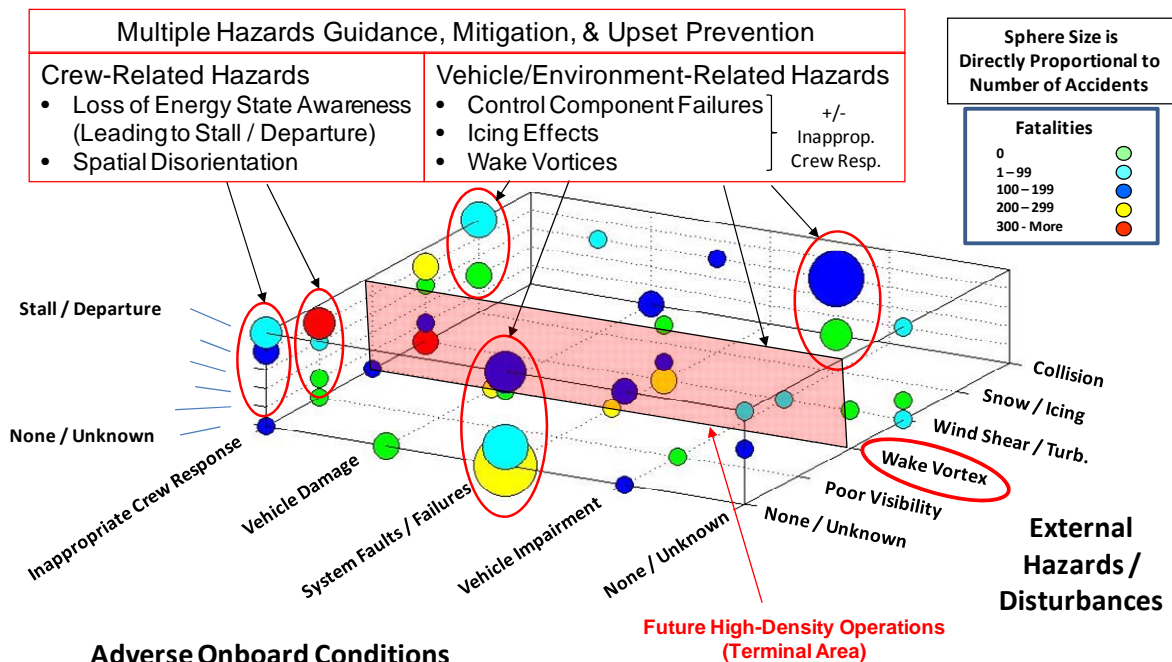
Multiple Hazards Guidance, Mitigation, & Upset Prevention

Crew-Related Hazards
- Loss of Energy State Awareness (Leading to Stall / Departure)
- Spatial Disorientation

Vehicle/Environment-Related Hazards
- Control Component Failures
- Icing Effects
- Wake Vortices

+/- Inapprop. Crew Resp.

Sphere Size is Directly Proportional to Number of Accidents

Fatalities
0
1 – 99
100 – 199
200 – 299
300 - More

Stall / Departure

None / Unknown

Inappropriate Crew Response

Vehicle Damage

System Faults / Failures

Vehicle Impairment

None / Unknown

Collision

Snow / Icing

Wind Shear / Turb.

Wake Vortex

Poor Visibility

None / Unknown

External Hazards / Disturbances

Future High-Density Operations (Terminal Area)

Adverse Onboard Conditions